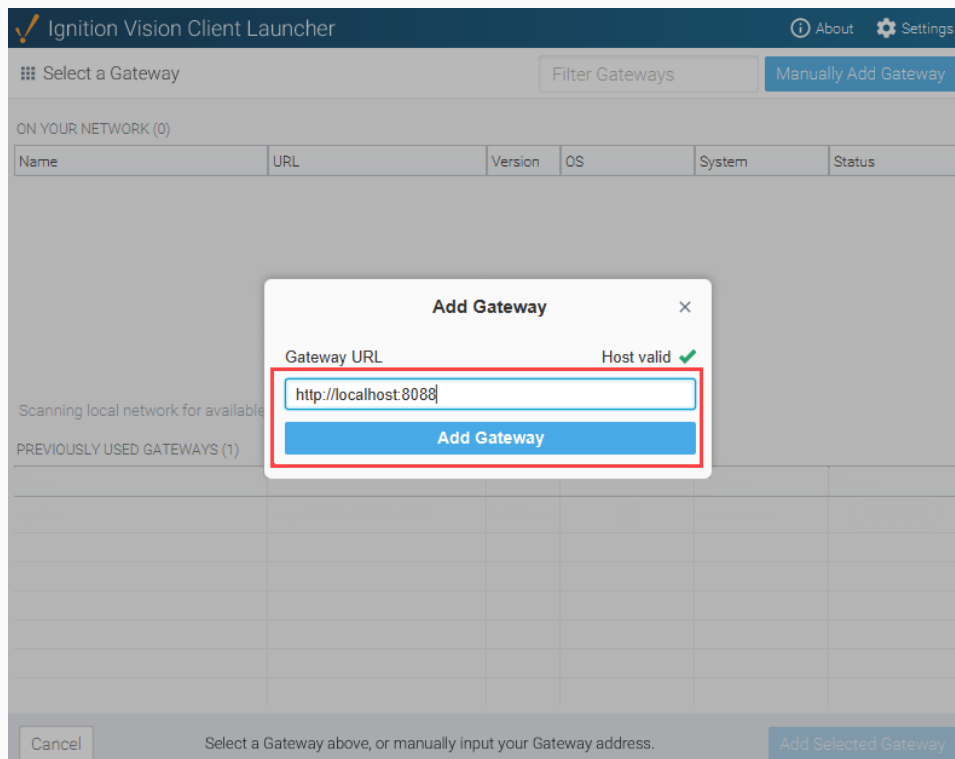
Ignition Vision Client Launcher

About Settings

Select a Gateway

Filter Gateways

Manually Add Gateway

ON YOUR NETWORK (0)

| Name | URL | Version | OS | System | Status |
|---|---|---|---|---|---|

Scanning local network for available

PREVIOUSLY USED GATEWAYS (1)

Add Gateway

×

Gateway URL

Host valid ✔

http://localhost:8088

Add Gateway

Cancel

Select a Gateway above, or manually input your Gateway address.

Add Selected Gateway